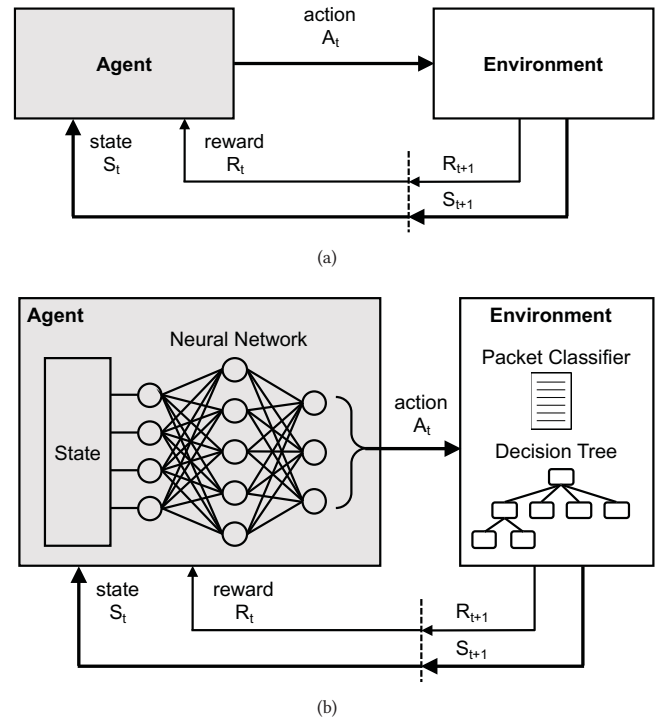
action
$A_t$

Agent

Environment

state
$S_t$

reward
$R_t$

$R_{t+1}$

$S_{t+1}$

(a)

Agent

Neural Network

State

action
$A_t$

Environment

Packet Classifier

Decision Tree

state
$S_t$

reward
$R_t$

$R_{t+1}$

$S_{t+1}$

(b)